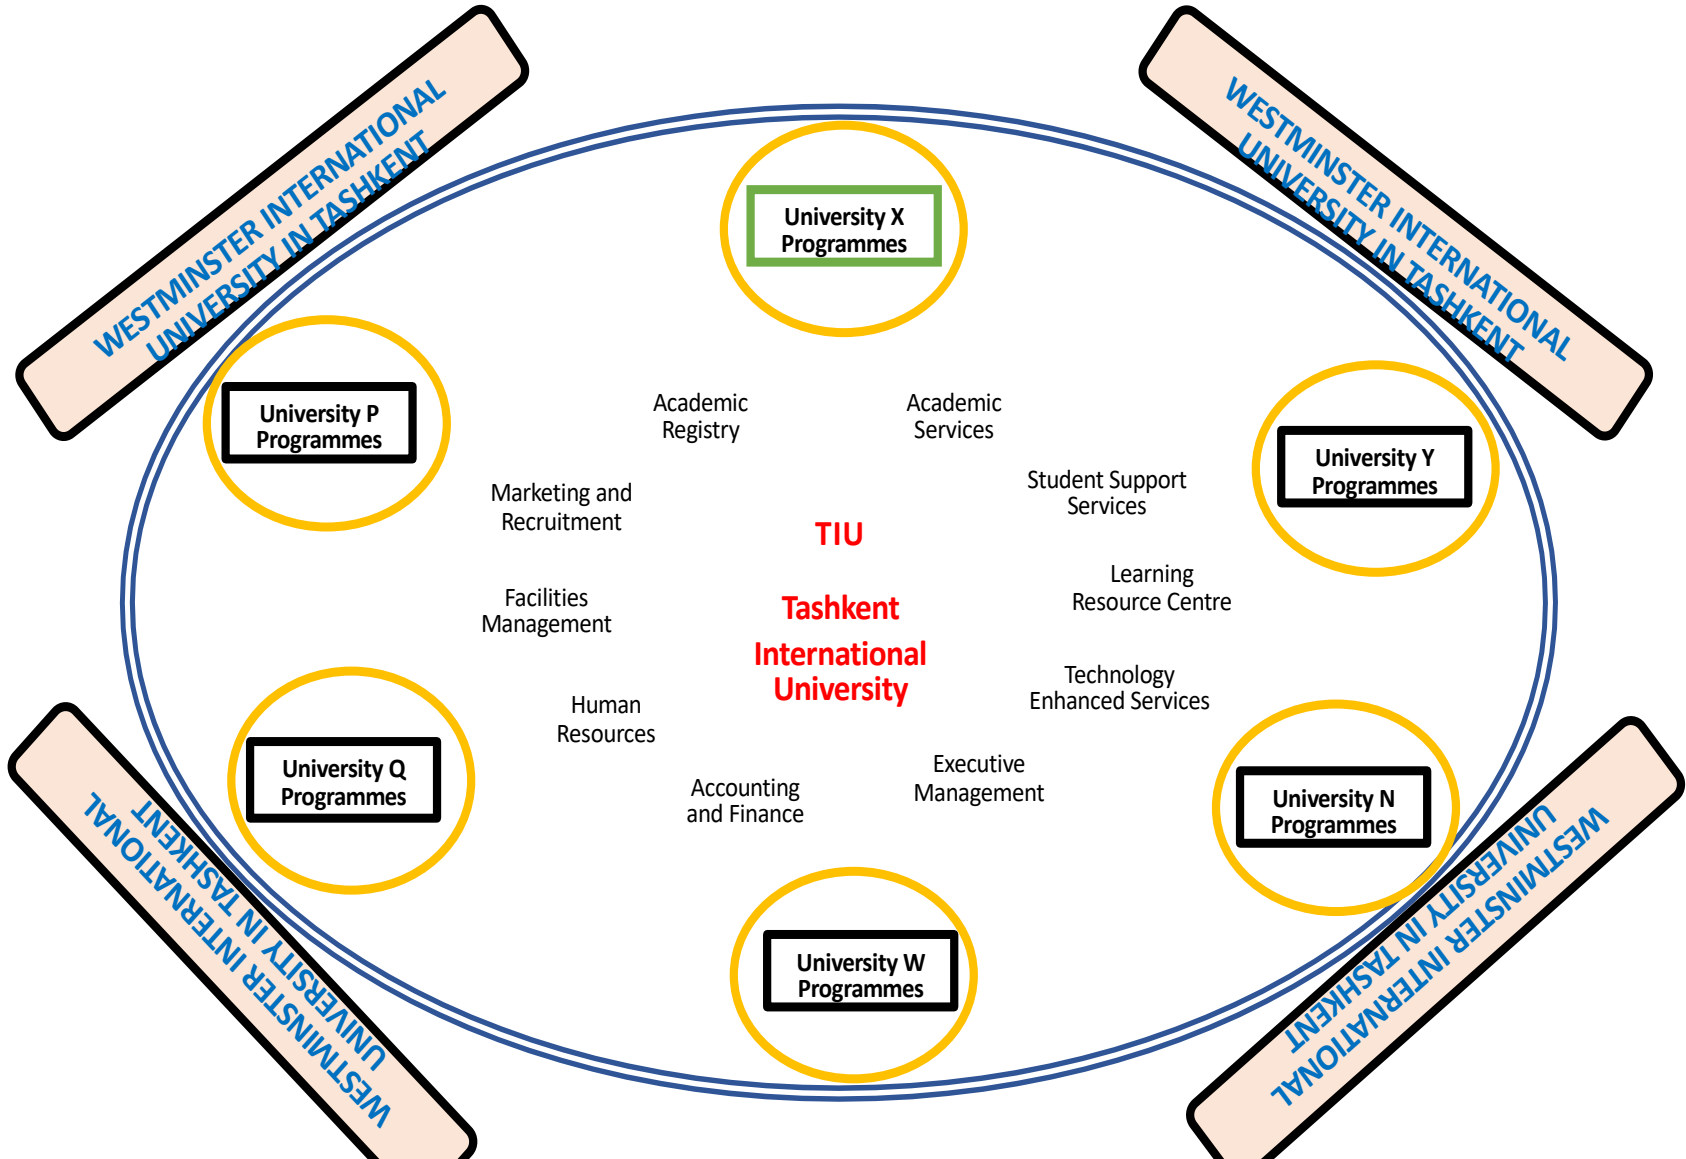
WESTMINSTER INTERNATIONAL UNIVERSITY IN TASHKENT

University X Programmes

WESTMINSTER INTERNATIONAL UNIVERSITY IN TASHKENT

University P Programmes

Academic Registry

Academic Services

University Y Programmes

Marketing and Recruitment

Student Support Services

TIU

Learning Resource Centre

Facilities Management

Tashkent International University

Technology Enhanced Services

Human Resources

University Q Programmes

Accounting and Finance

Executive Management

University N Programmes

University W Programmes

WESTMINSTER INTERNATIONAL UNIVERSITY IN TASHKENT

WESTMINSTER INTERNATIONAL UNIVERSITY IN TASHKENT